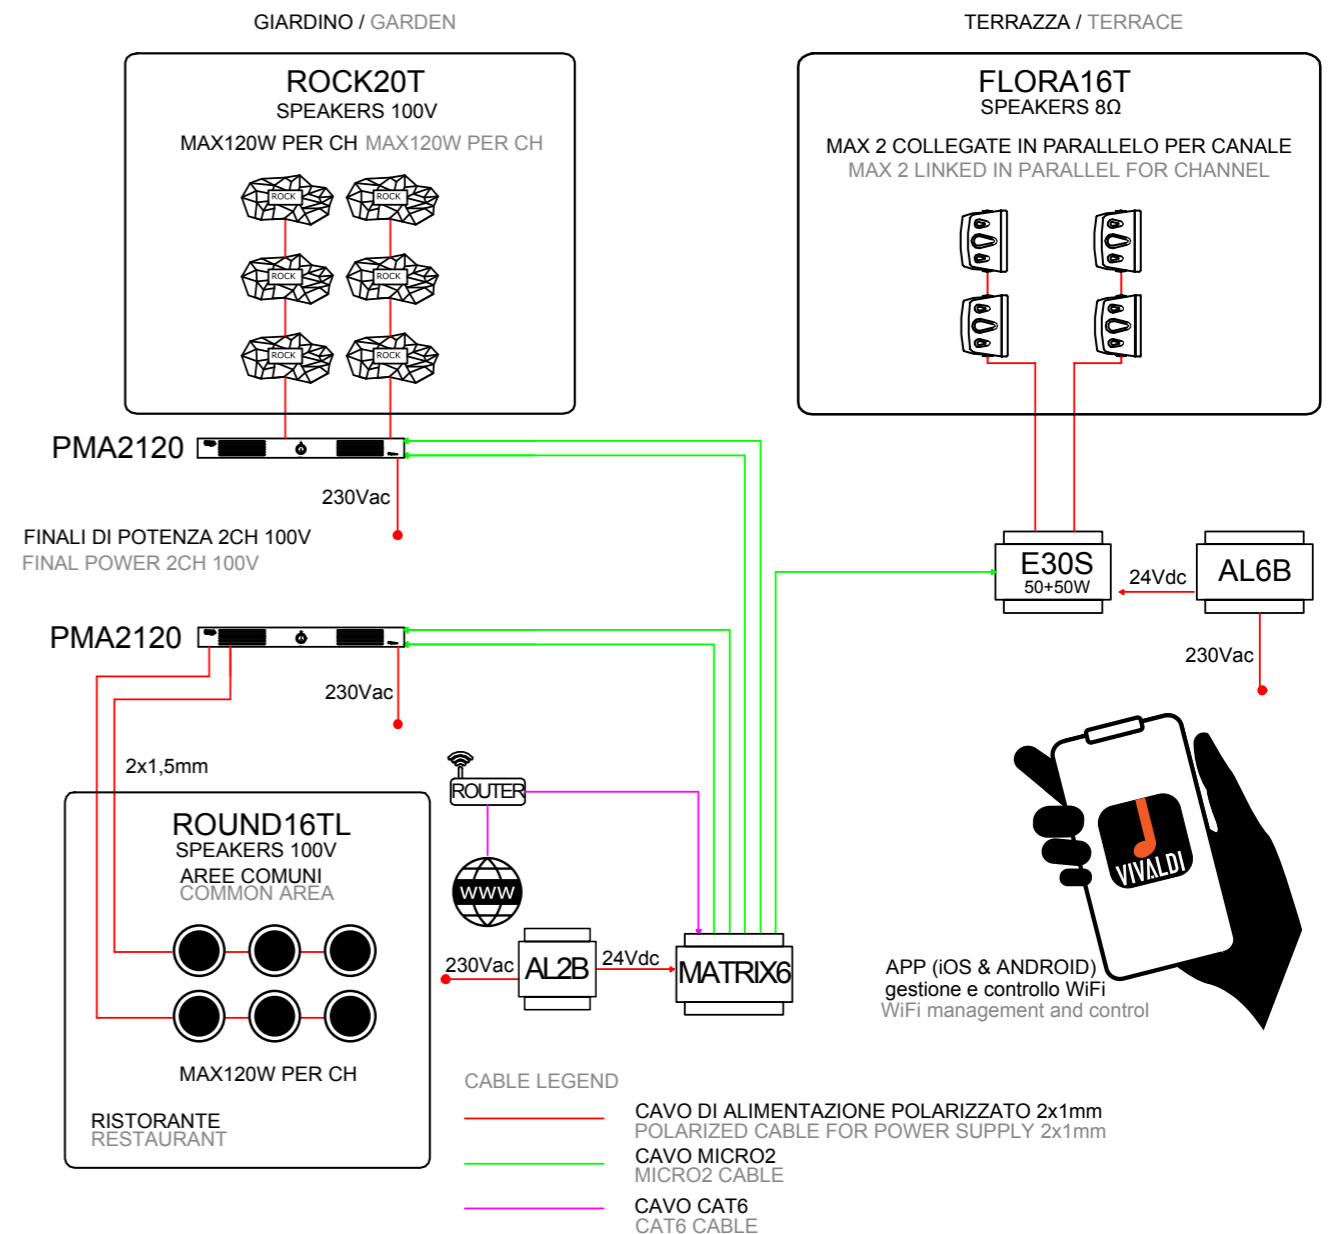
GIARDINO / GARDEN

ROCK20T
SPEAKERS 100V
MAX120W PER CH MAX120W PER CH

ROCK ROCK
ROCK ROCK
ROCK ROCK

TERRAZZA / TERRACE

FLORA16T
SPEAKERS 8Ω
MAX 2 COLLEGATE IN PARALLELO PER CANALE
MAX 2 LINKED IN PARALLEL FOR CHANNEL

PMA2120

230Vac

FINALI DI POTENZA 2CH 100V
FINAL POWER 2CH 100V

PMA2120

230Vac

E30S
50+50W

24Vdc

AL6B

230Vac

2x1,5mm

ROUTER

WWW

ROUND16TL
SPEAKERS 100V
AREE COMUNI
COMMON AREA

230Vac AL2B 24Vdc MATRIX6

VIVALDI

APP (iOS & ANDROID)
gestione e controllo WiFi
WiFi management and control

MAX120W PER CH

RISTORANTE
RESTAURANT

CABLE LEGEND

CAVO DI ALIMENTAZIONE POLARIZZATO 2x1mm
POLARIZED CABLE FOR POWER SUPPLY 2x1mm

CAVO MICRO2
MICRO2 CABLE

CAVO CAT6
CAT6 CABLE